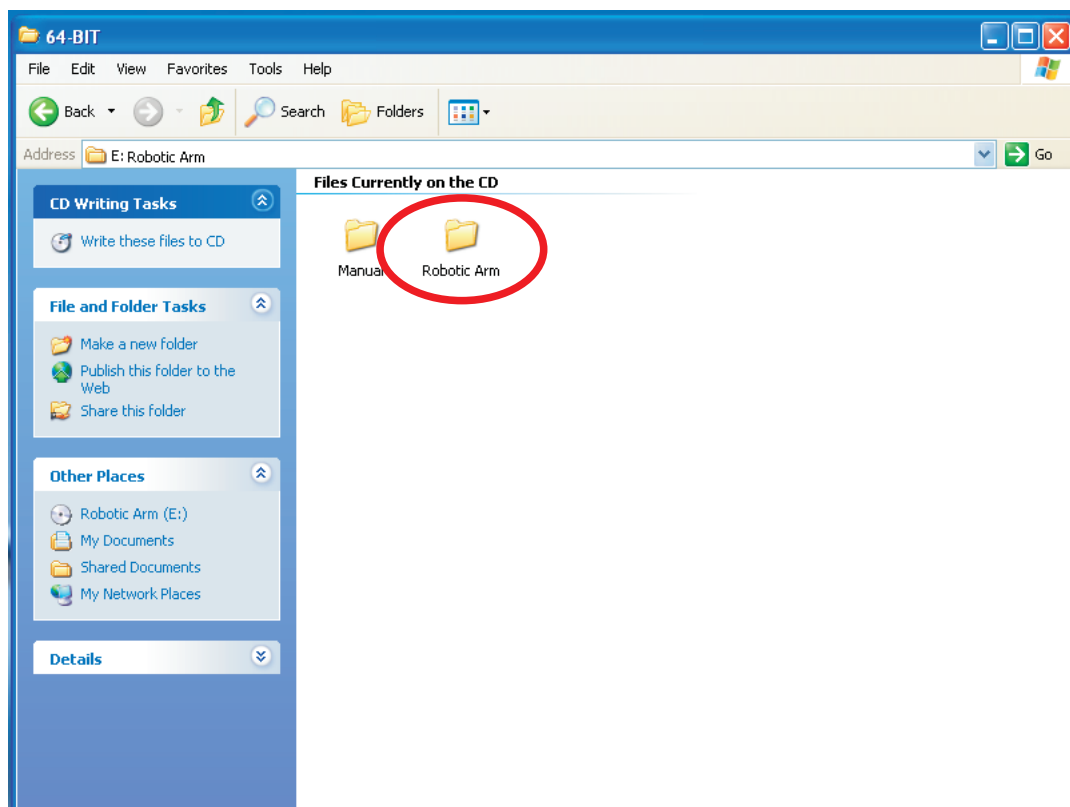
64-BIT

File Edit View Favorites Tools Help

Back Search Folders

Address E: Robotic Arm Go

CD Writing Tasks

Write these files to CD

File and Folder Tasks

Make a new folder

Publish this folder to the Web

Share this folder

Other Places

Robotic Arm (E:)

My Documents

Shared Documents

My Network Places

Details

Files Currently on the CD

Manual

Robotic Arm